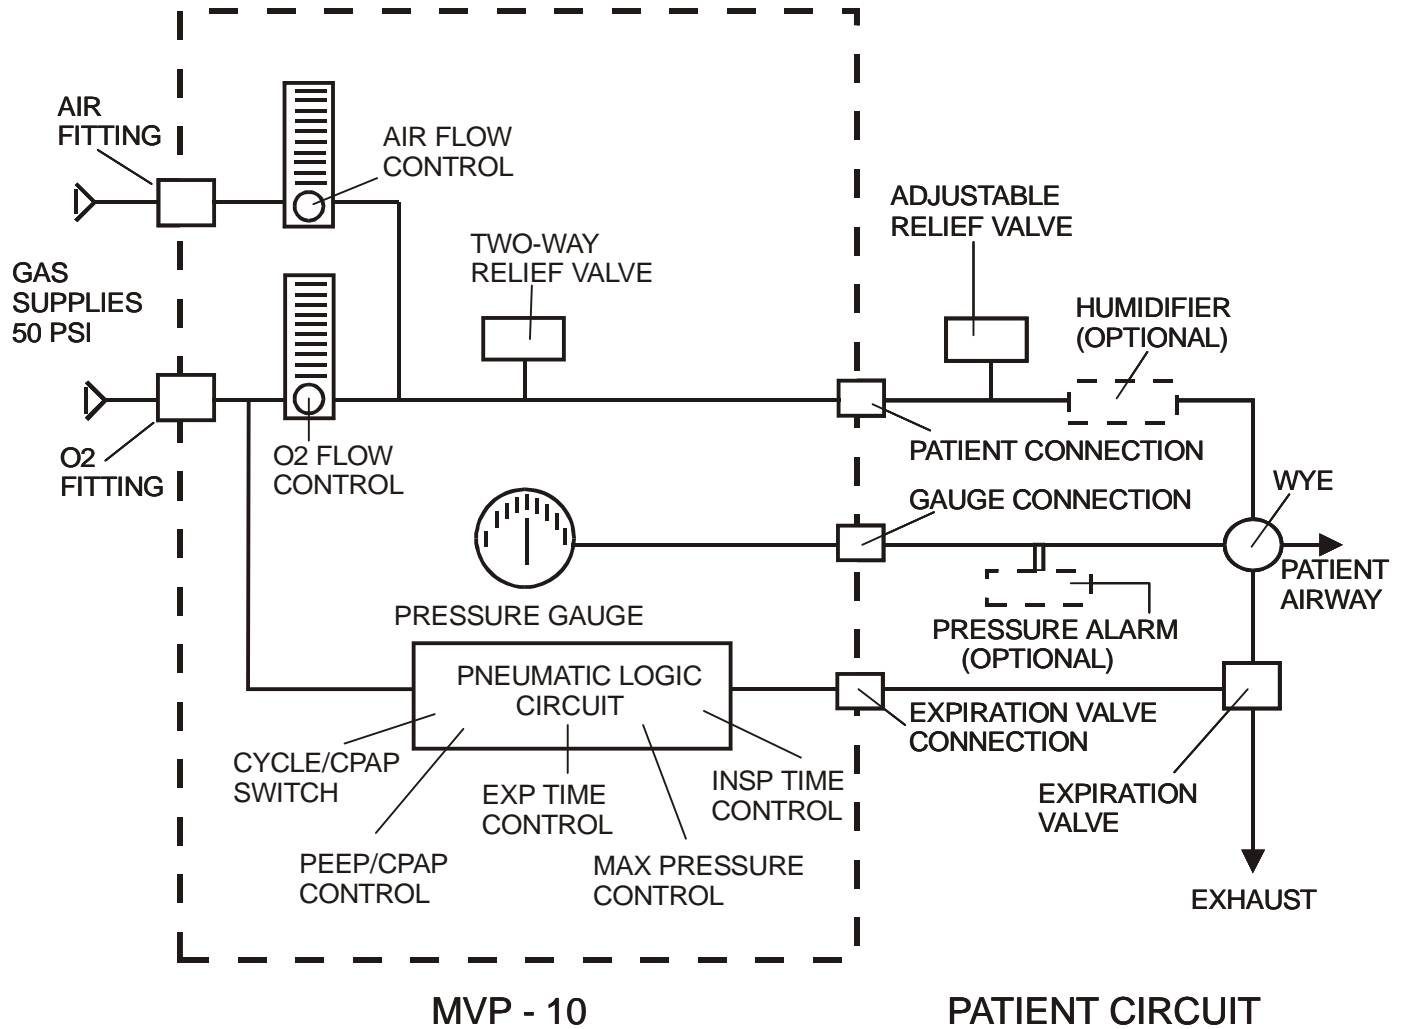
AIR FITTING

AIR FLOW CONTROL

GAS SUPPLIES 50 PSI

TWO-WAY RELIEF VALVE

ADJUSTABLE RELIEF VALVE

HUMIDIFIER (OPTIONAL)

O2 FITTING

O2 FLOW CONTROL

PATIENT CONNECTION

GAUGE CONNECTION

WYE

PATIENT AIRWAY

PRESSURE GAUGE

PRESSURE ALARM (OPTIONAL)

PNEUMATIC LOGIC CIRCUIT

EXPIRATION VALVE CONNECTION

CYCLE/CPAP SWITCH

EXP TIME CONTROL

INSP TIME CONTROL

EXPIRATION VALVE

PEEP/CPAP CONTROL

MAX PRESSURE CONTROL

EXHAUST

MVP - 10

PATIENT CIRCUIT